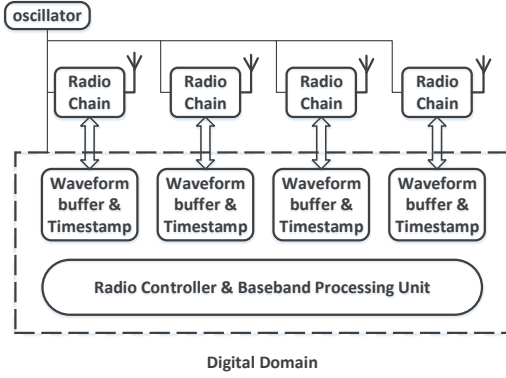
oscillator

Radio Chain

Radio Chain

Radio Chain

Radio Chain

Waveform buffer & Timestamp

Waveform buffer & Timestamp

Waveform buffer & Timestamp

Waveform buffer & Timestamp

Radio Controller & Baseband Processing Unit

Digital Domain